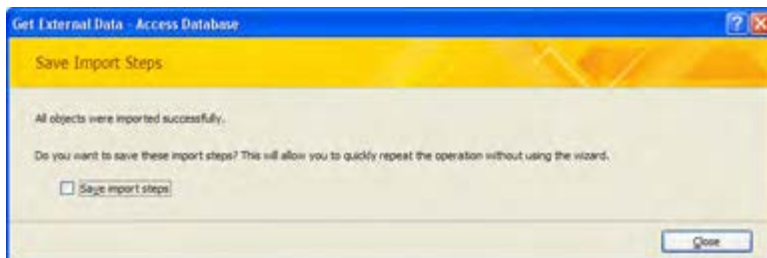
Get External Data - Access Database

Save Import Steps

All objects were imported successfully.

Do you want to save these import steps? This will allow you to quickly repeat the operation without using the wizard.

Save import steps

Close